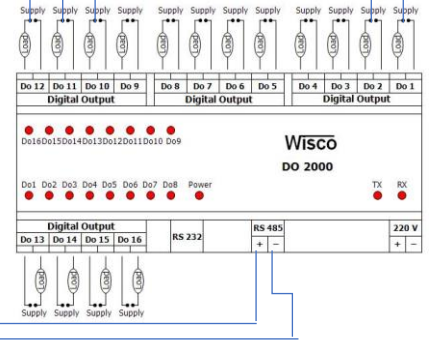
Supply Supply Supply Supply Supply Supply Supply Supply Supply Supply Supply Supply

Load Load Load Load Load Load Load Load Load Load Load Load

Do 12 Do 11 Do 10 Do 9
Digital Output

Do 8 Do 7 Do 6 Do 5
Digital Output

Do 4 Do 3 Do 2 Do 1
Digital Output

Do16 Do15 Do14 Do13 Do12 Do11 Do10 Do9

Wisco
DO 2000

Do1 Do2 Do3 Do4 Do5 Do6 Do7 Do8 Power

TX RX

Digital Output
Do 13 Do 14 Do 15 Do 16

RS 232

RS 485
+ −

220 V
+ −

Load Load Load Load

Supply Supply Supply Supply